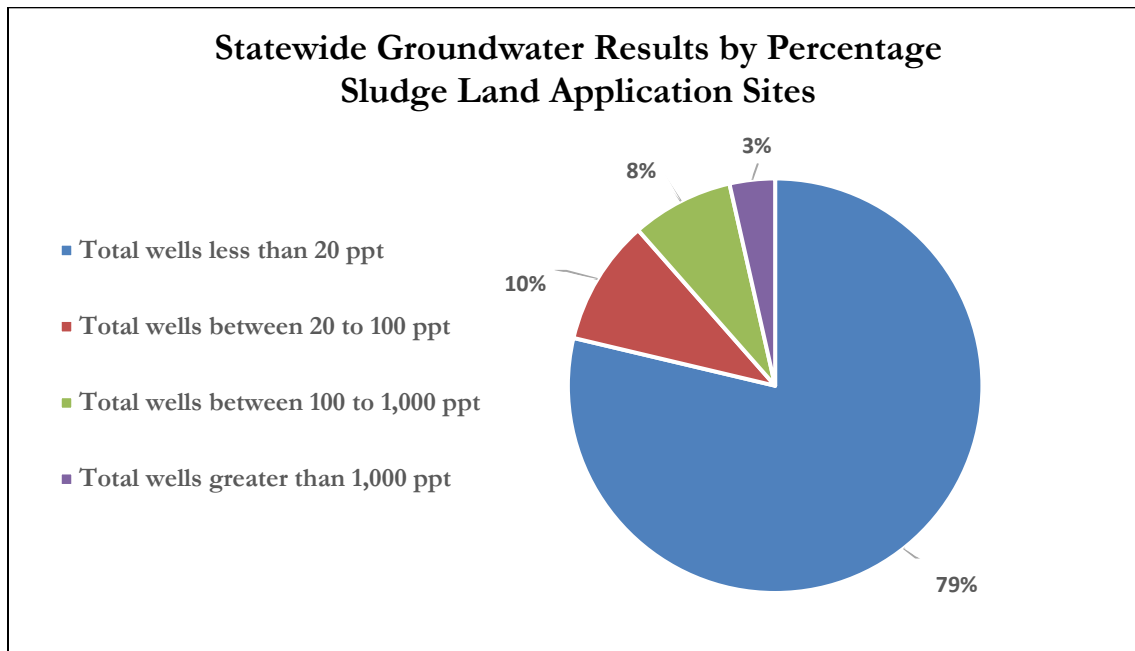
Statewide Groundwater Results by Percentage
Sludge Land Application Sites

Total wells less than 20 ppt

Total wells between 20 to 100 ppt

Total wells between 100 to 1,000 ppt

Total wells greater than 1,000 ppt

3%

8%

10%

79%